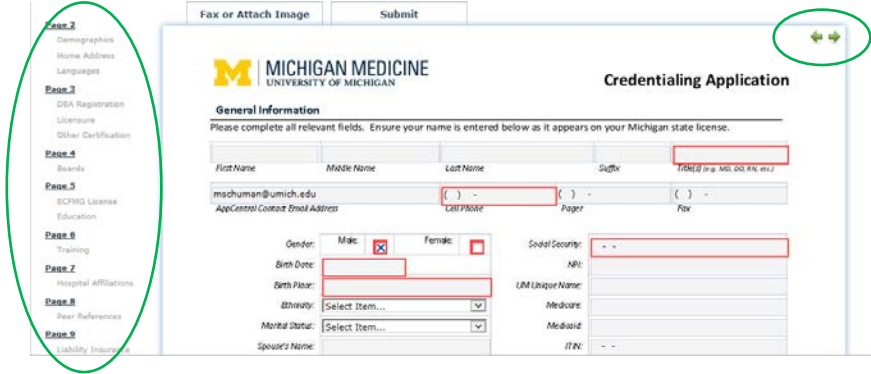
Page 2
Demographics
Home Address
Languages
Page 3
DEA Registration
Licensure
Other Certification
Page 4
Boards
Page 5
ECFMG License
Education
Page 6
Training
Page 7
Hospital Affiliations
Page 8
Peer References
Page 9
Liability Insurance

Fax or Attach Image
Submit

MICHIGAN MEDICINE
UNIVERSITY OF MICHIGAN

Credentialing Application

General Information
Please complete all relevant fields. Ensure your name is entered below as it appears on your Michigan state license.

First Name
Middle Name
Last Name
Suffix
Title(s) (e.g. MD, DO, RN, etc.)

mschuman@umich.edu
AppCentral Contact Email Address
( ) -
Cell Phone
( ) -
Pager
( ) -
Fax

Gender: Male: Female:
Birth Date:
Birth Place:
Ethnicity: Select Item...
Marital Status: Select Item...
Spouse's Name:

Social Security: - -
NPI:
UM Unique Name:
Medicare:
Medicaid:
ITIN: - -